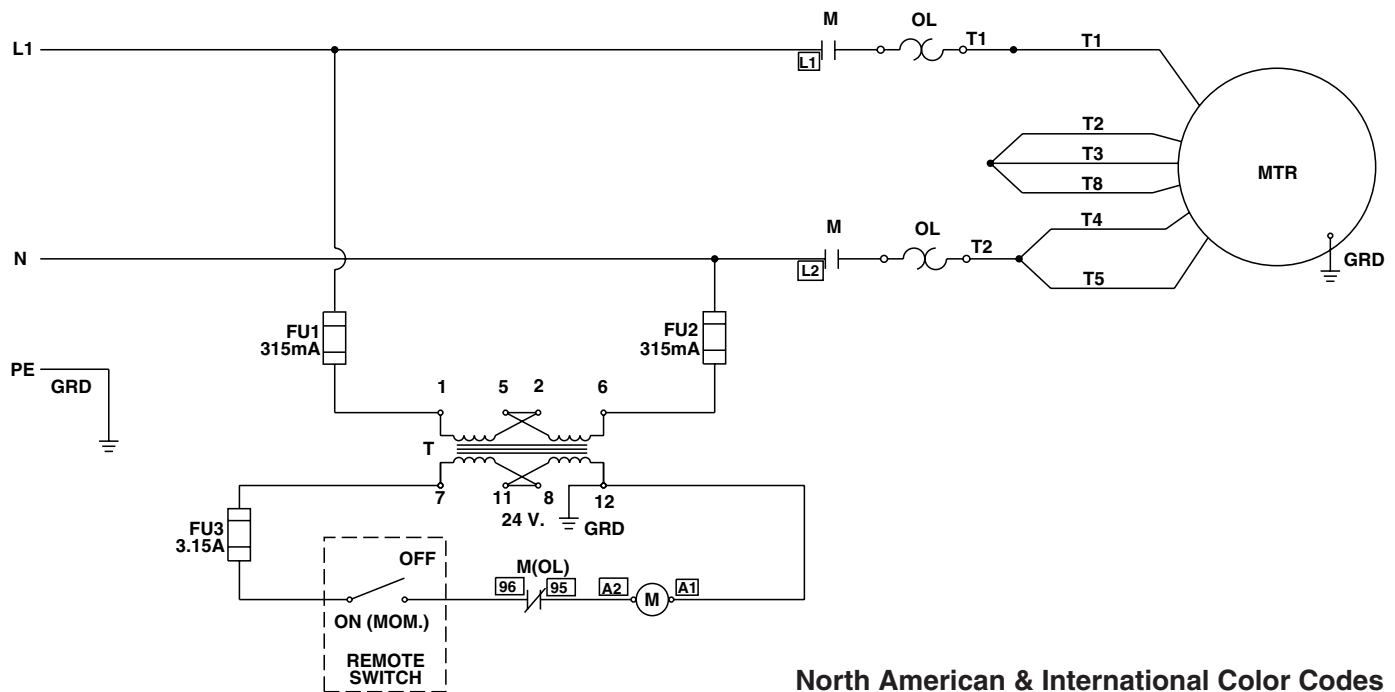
L1
M
L1
OL
T1
T1
T2
T3
T8
MTR
T4
T5
GRD
N
M
L2
OL
T2
FU1
315mA
FU2
315mA
PE
GRD
1
5
2
6
T
7
11
8
12
24 V.
GRD
FU3
3.15A
OFF
M(OL)
96
95
A2
M
A1
ON (MOM.)
REMOTE SWITCH
North American & International Color Codes